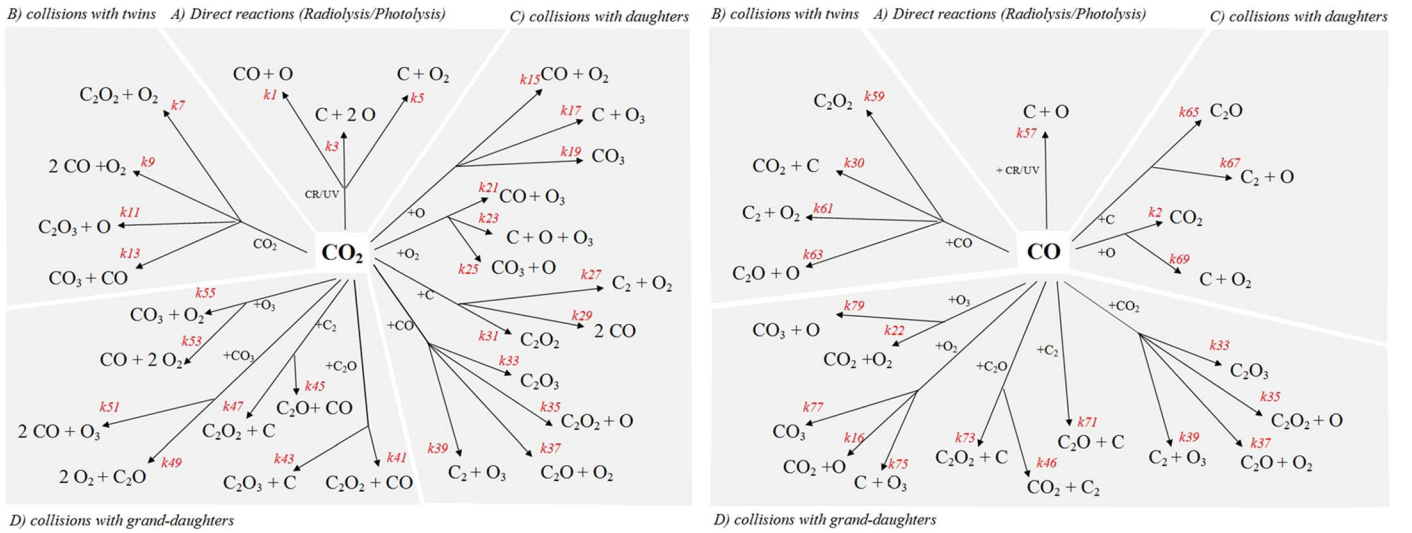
B) collisions with twins A) Direct reactions (Radiolysis/Photolysis) C) collisions with daughters

CO + O
k1
C + 2 O
k3
C + $O_2$
k5
CR/UV

$C_2O_2$ + $O_2$
k7
2 CO +$O_2$
k9
$C_2O_3$ + O
k11
$CO_3$ + CO
k13
$CO_2$

$CO_2$

k15 CO + $O_2$
k17 C + $O_3$
k19 $CO_3$
+O
k21 CO + $O_3$
k23 C + O + $O_3$
k25 $CO_3$ + O
+$O_2$
+C
k27 $C_2$ + $O_2$
k29 2 CO
k31 $C_2O_2$
+CO
k33 $C_2O_3$
k35 $C_2O_2$ + O
k37 $C_2O$ + $O_2$
k39 $C_2$ + $O_3$

k55 $CO_3$ + $O_2$
+$O_3$
k53 CO + 2 $O_2$
+$CO_3$
+$C_2$
+$C_2O$
k45 $C_2O$+ CO
k51 2 CO + $O_3$
k47 $C_2O_2$ + C
k49 2 $O_2$ + $C_2O$
k43 $C_2O_3$ + C
k41 $C_2O_2$ + CO

D) collisions with grand-daughters

B) collisions with twins A) Direct reactions (Radiolysis/Photolysis) C) collisions with daughters

$C_2O_2$ k59
$CO_2$ + C k30
$C_2$ + $O_2$ k61
$C_2O$ + O k63
+CO
C + O
k57
+ CR/UV
CO
k65 $C_2O$
k67 $C_2$ + O
+C
k2 $CO_2$
+O
k69 C + $O_2$

k79 $CO_3$ + O
+$O_3$
k22 $CO_2$ +$O_2$
+$O_2$
k77 $CO_3$
k16 $CO_2$ +O
k75 C + $O_3$
+$C_2O$
k73 $C_2O_2$ + C
k46 $CO_2$ + $C_2$
+$C_2$
k71 $C_2O$ + C
+$CO_2$
k33 $C_2O_3$
k35 $C_2O_2$ + O
k39 $C_2$ + $O_3$
k37 $C_2O$ + $O_2$

D) collisions with grand-daughters